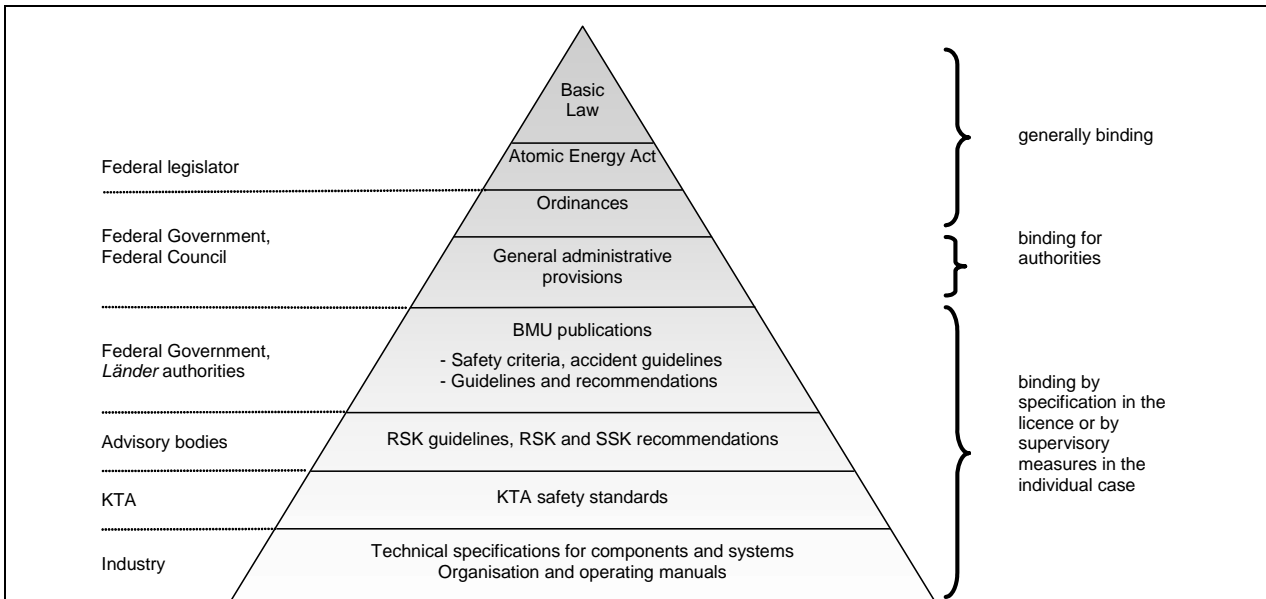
Basic Law

Atomic Energy Act

Ordinances

General administrative provisions

BMU publications

- Safety criteria, accident guidelines
- Guidelines and recommendations

RSK guidelines, RSK and SSK recommendations

KTA safety standards

Technical specifications for components and systems
Organisation and operating manuals

Federal legislator

Federal Government, Federal Council

Federal Government, *Länder* authorities

Advisory bodies

KTA

Industry

generally binding

binding for authorities

binding by specification in the licence or by supervisory measures in the individual case